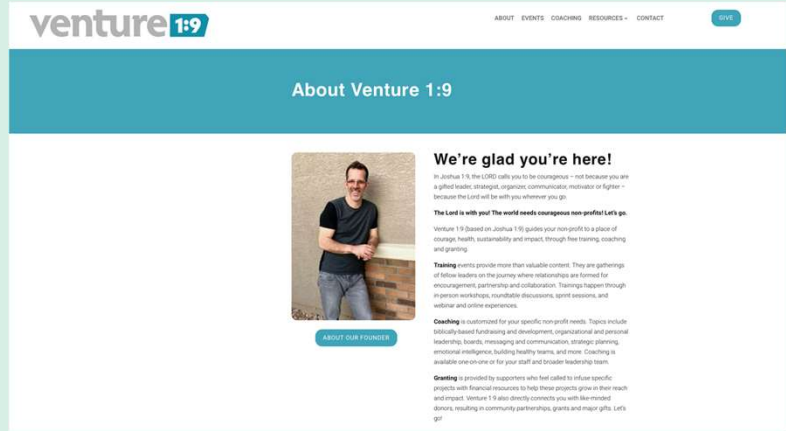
venture 1:9

ABOUT EVENTS COACHING RESOURCES CONTACT

GIVE

About Venture 1:9

ABOUT OUR FOUNDER

We're glad you're here!

In Joshua 1:9, the LORD calls you to be courageous – not because you are a gifted leader, strategist, organizer, communicator, motivator or fighter – because the Lord will be with you wherever you go.

The Lord is with you! The world needs courageous non-profits! Let's go.

Venture 1:9 (based on Joshua 1:9) guides your non-profit to a place of courage, health, sustainability and impact, through free training, coaching and granting.

Training events provide more than valuable content. They are gatherings of fellow leaders on the journey where relationships are formed for encouragement, partnership and collaboration. Trainings happen through in person workshops, roundtable discussions, sprint sessions, and webinar and online experiences.

Coaching is customized for your specific non-profit needs. Topics include biblically-based fundraising and development, organizational and personal leadership, boards, messaging and communication, strategic planning, emotional intelligence, building healthy teams, and more. Coaching is available one-on-one or for your staff and broader leadership team.

Granting is provided by supporters who feel called to infuse specific projects with financial resources to help these projects grow in their reach and impact. Venture 1:9 also directly connects you with like-minded donors, resulting in community partnerships, grants and major gifts. Let's go!